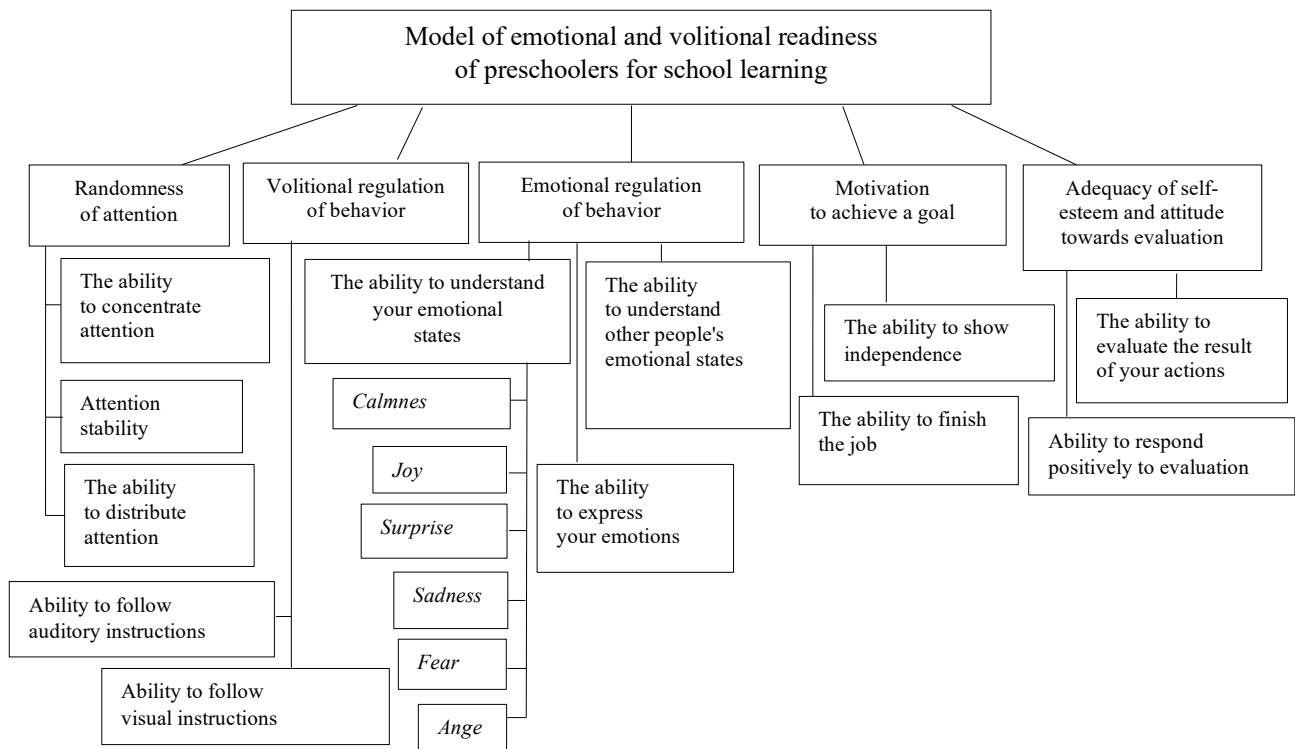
Model of emotional and volitional readiness of preschoolers for school learning

Randomness of attention

The ability to concentrate attention

Attention stability

The ability to distribute attention

Volitional regulation of behavior

Ability to follow auditory instructions

Ability to follow visual instructions

Emotional regulation of behavior

The ability to understand your emotional states

Calmnes

Joy

Surprise

Sadness

Fear

Ange

The ability to understand other people's emotional states

The ability to express your emotions

Motivation to achieve a goal

The ability to show independence

The ability to finish the job

Adequacy of self-esteem and attitude towards evaluation

The ability to evaluate the result of your actions

Ability to respond positively to evaluation